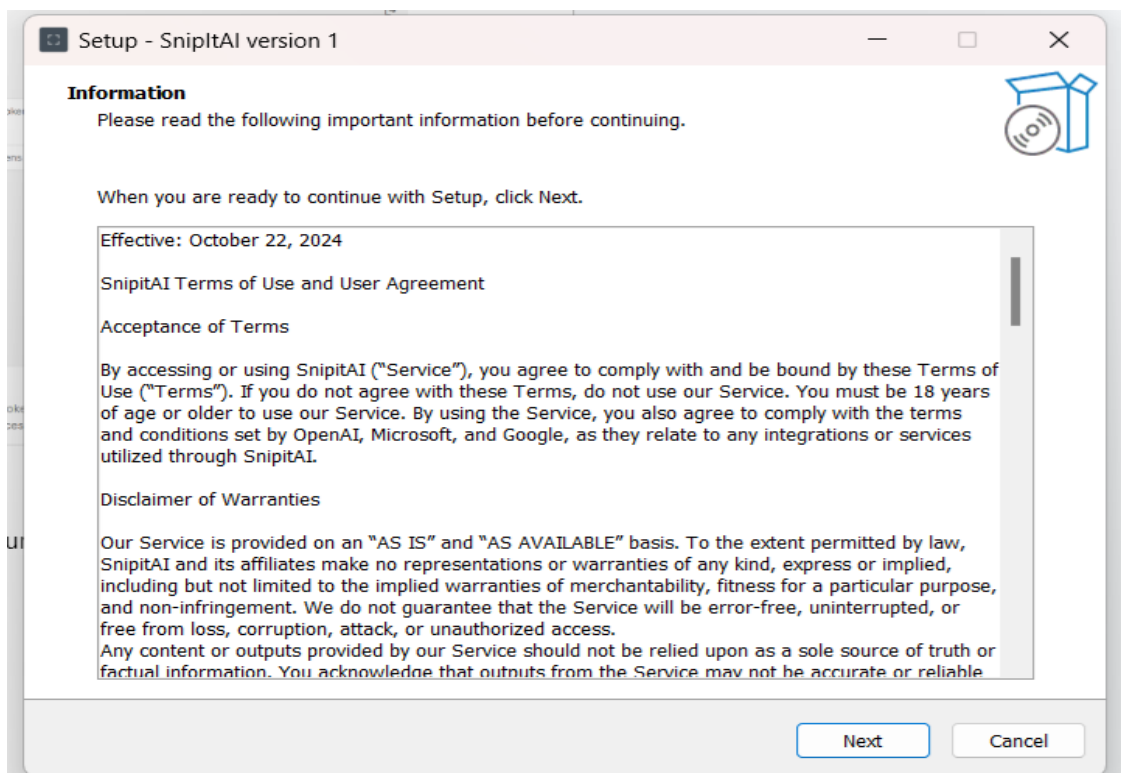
Setup - SnipItAI version 1

Information
Please read the following important information before continuing.

When you are ready to continue with Setup, click Next.

Effective: October 22, 2024

SnipitAI Terms of Use and User Agreement

Acceptance of Terms

By accessing or using SnipitAI ("Service"), you agree to comply with and be bound by these Terms of Use ("Terms"). If you do not agree with these Terms, do not use our Service. You must be 18 years of age or older to use our Service. By using the Service, you also agree to comply with the terms and conditions set by OpenAI, Microsoft, and Google, as they relate to any integrations or services utilized through SnipitAI.

Disclaimer of Warranties

Our Service is provided on an "AS IS" and "AS AVAILABLE" basis. To the extent permitted by law, SnipitAI and its affiliates make no representations or warranties of any kind, express or implied, including but not limited to the implied warranties of merchantability, fitness for a particular purpose, and non-infringement. We do not guarantee that the Service will be error-free, uninterrupted, or free from loss, corruption, attack, or unauthorized access.
Any content or outputs provided by our Service should not be relied upon as a sole source of truth or factual information. You acknowledge that outputs from the Service may not be accurate or reliable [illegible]

Next Cancel